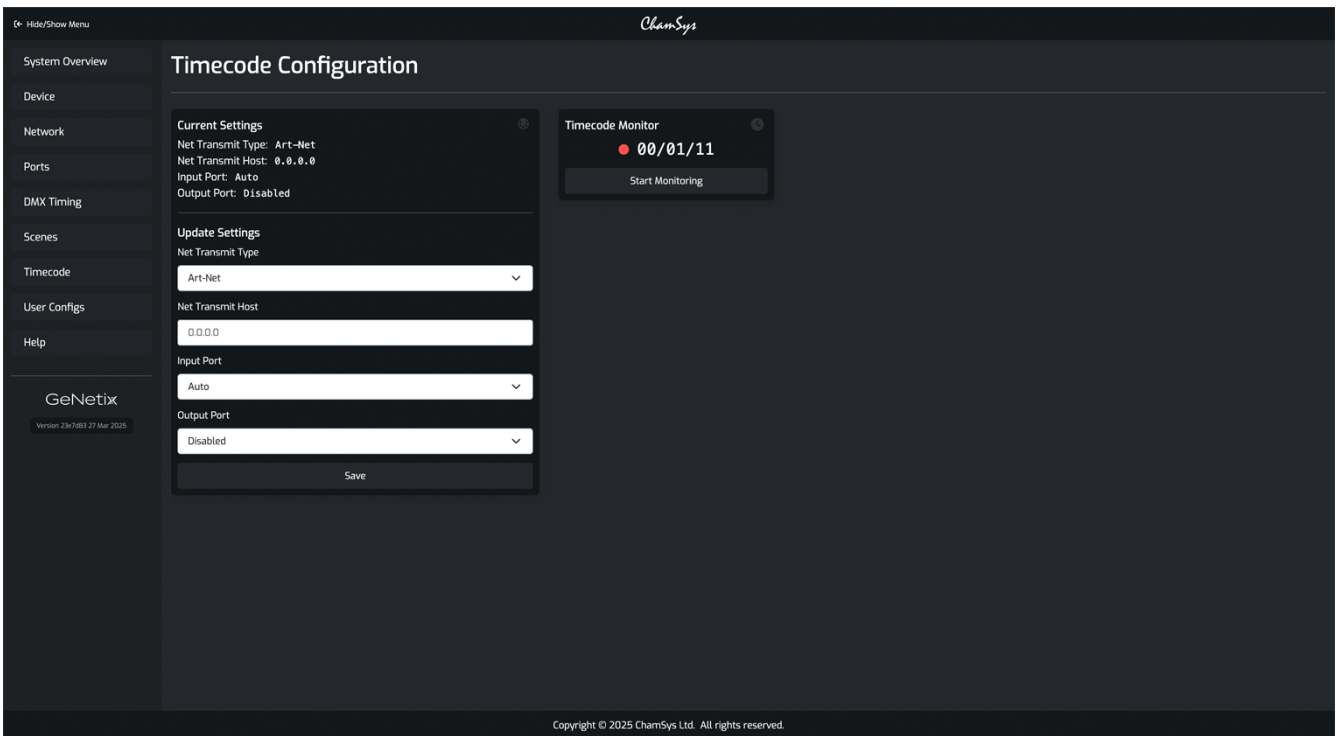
Hide/Show Menu

ChamSys

System Overview
Device
Network
Ports
DMX Timing
Scenes
Timecode
User Configs
Help

GeNetix
Version 23e7d83 27 Mar 2025

Timecode Configuration

Current Settings
Net Transmit Type: Art-Net
Net Transmit Host: 0.0.0.0
Input Port: Auto
Output Port: Disabled

Update Settings
Net Transmit Type
Art-Net
Net Transmit Host
0.0.0.0
Input Port
Auto
Output Port
Disabled
Save

Timecode Monitor
00/01/11
Start Monitoring

Copyright © 2025 ChamSys Ltd. All rights reserved.